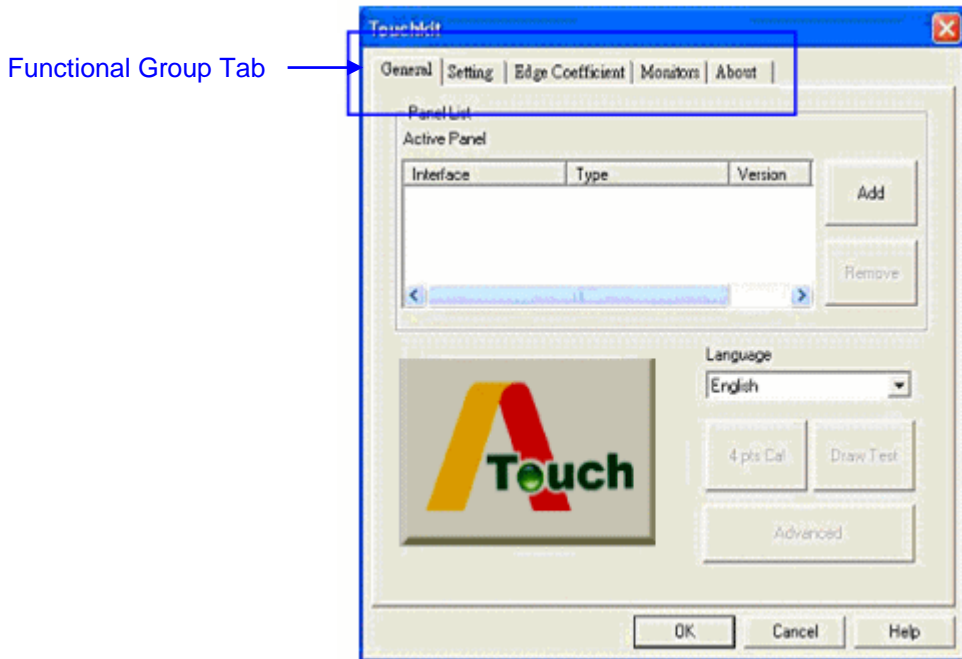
Functional Group Tab

Touchkit

General | Setting | Edge Coefficient | Monitors | About

Panel List
Active Panel

| Interface | Type | Version |
|---|---|---|

Add

Remove

Language
English

Touch

4 pts Cal

Draw Test

Advanced

OK

Cancel

Help